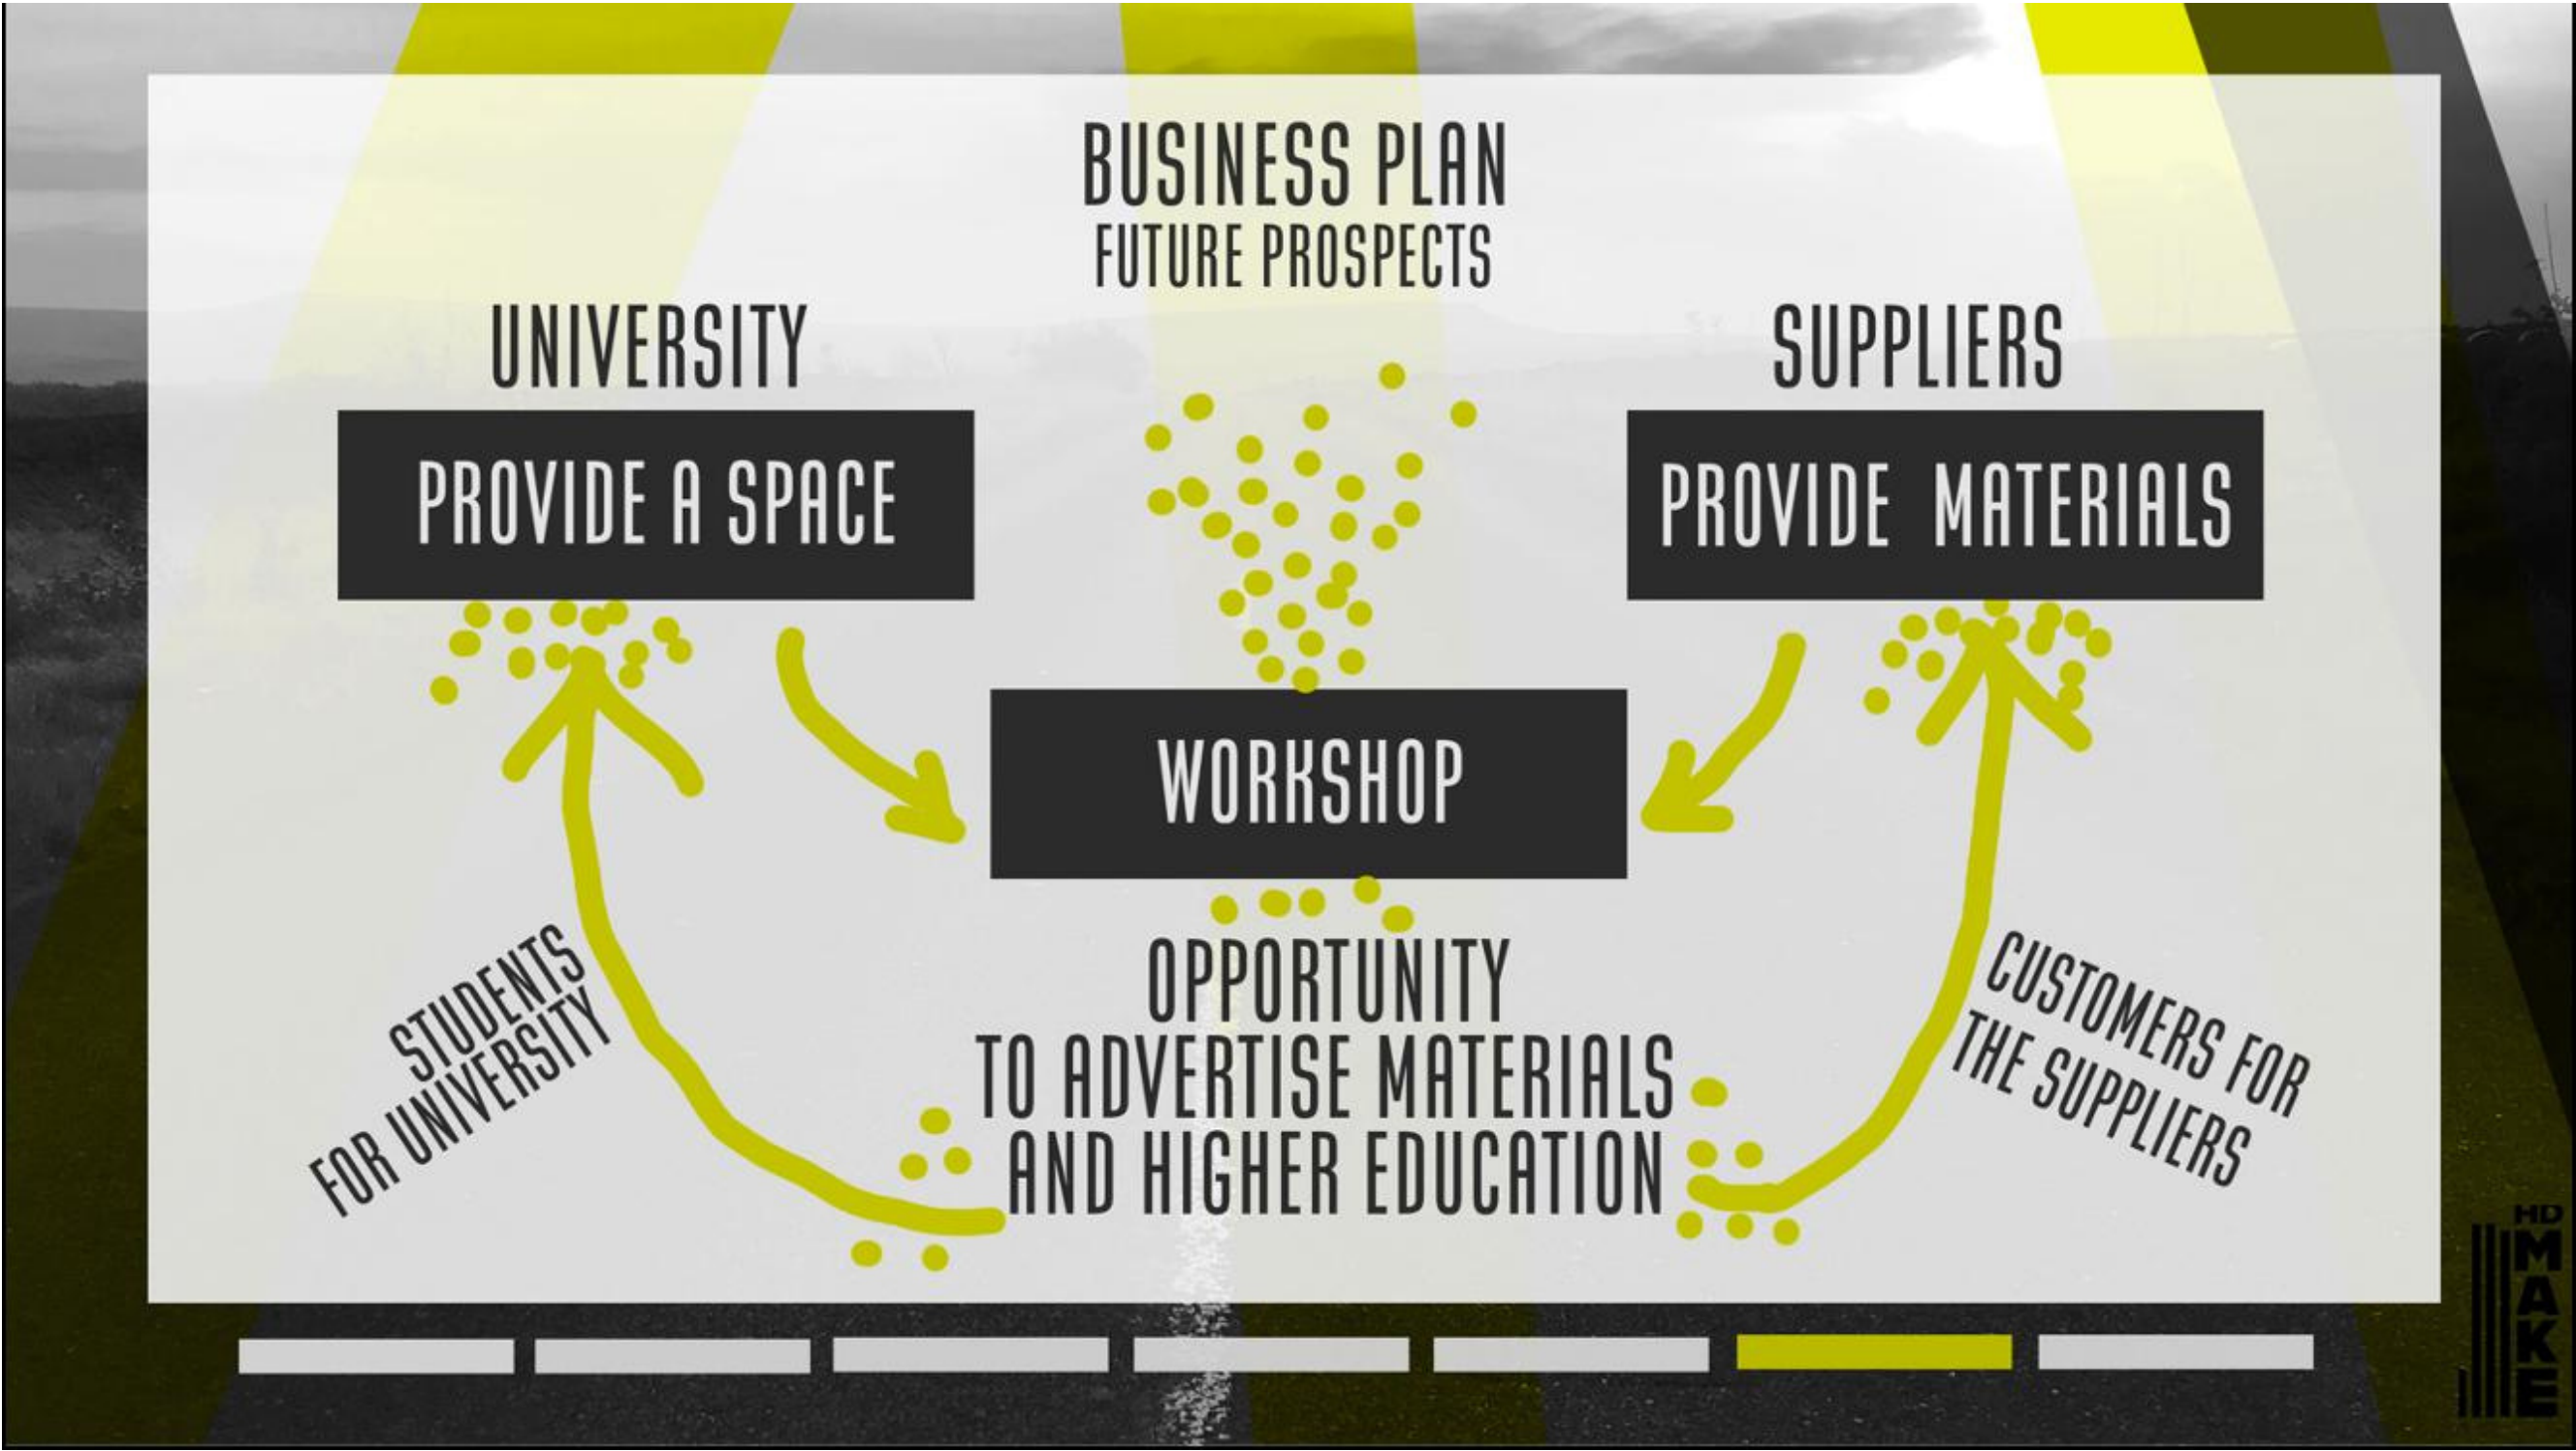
BUSINESS PLAN
FUTURE PROSPECTS

UNIVERSITY

PROVIDE A SPACE

SUPPLIERS

PROVIDE MATERIALS

WORKSHOP

STUDENTS FOR UNIVERSITY

OPPORTUNITY TO ADVERTISE MATERIALS AND HIGHER EDUCATION

CUSTOMERS FOR THE SUPPLIERS

HD MAKE